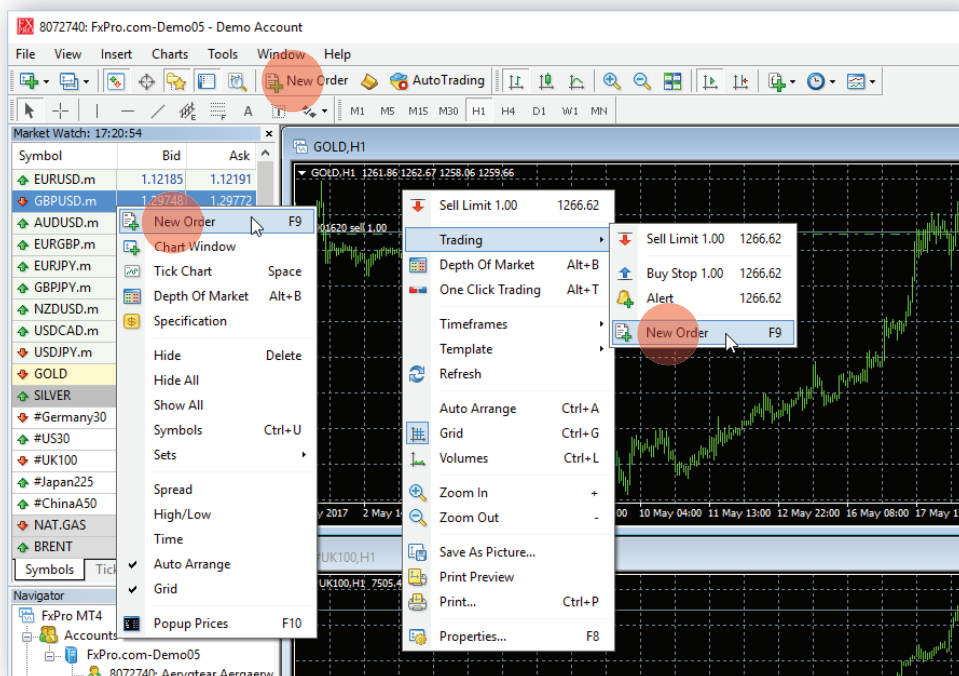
8072740: FxPro.com-Demo05 - Demo Account

File View Insert Charts Tools Window Help

New Order AutoTrading

M1 M5 M15 M30 H1 H4 D1 W1 MN

Market Watch: 17:20:54

| Symbol | Bid | Ask |
|---|---|---|
| EURUSD.m | 1.12185 | 1.12191 |
| GBPUSD.m | 1.29748 | 1.29772 |
| AUDUSD.m | | |
| EURGBP.m | | |
| EURJPY.m | | |
| GBPJPY.m | | |
| NZDUSD.m | | |
| USDCAD.m | | |
| USDJPY.m | | |
| GOLD | | |
| SILVER | | |
| #Germany30 | | |
| #US30 | | |
| #UK100 | | |
| #Japan225 | | |
| #ChinaA50 | | |
| NAT.GAS | | |
| BRENT | | |

Symbols Tick

New Order F9
Chart Window
Tick Chart Space
Depth Of Market Alt+B
Specification
Hide Delete
Hide All
Show All
Symbols Ctrl+U
Sets
Spread
High/Low
Time
Auto Arrange
Grid
Popup Prices F10

Navigator
FxPro MT4
Accounts
FxPro.com-Demo05
8072740: Aeryqtear Aergaeyw

GOLD,H1
GOLD,H1 1261.86 1262.67 1258.06 1259.66
01620 sell 1.00

Sell Limit 1.00 1266.62
Trading
Depth Of Market Alt+B
One Click Trading Alt+T
Timeframes
Template
Refresh
Auto Arrange Ctrl+A
Grid Ctrl+G
Volumes Ctrl+L
Zoom In +
Zoom Out -
Save As Picture...
Print Preview
Print... Ctrl+P
Properties... F8

Sell Limit 1.00 1266.62
Buy Stop 1.00 1266.62
Alert 1266.62
New Order F9

y 2017 2 May 1 10 May 04:00 10 May 13:00 10 May 22:00 16 May 08:00 17 May 1

UK100,H1
UK100,H1 7505.4